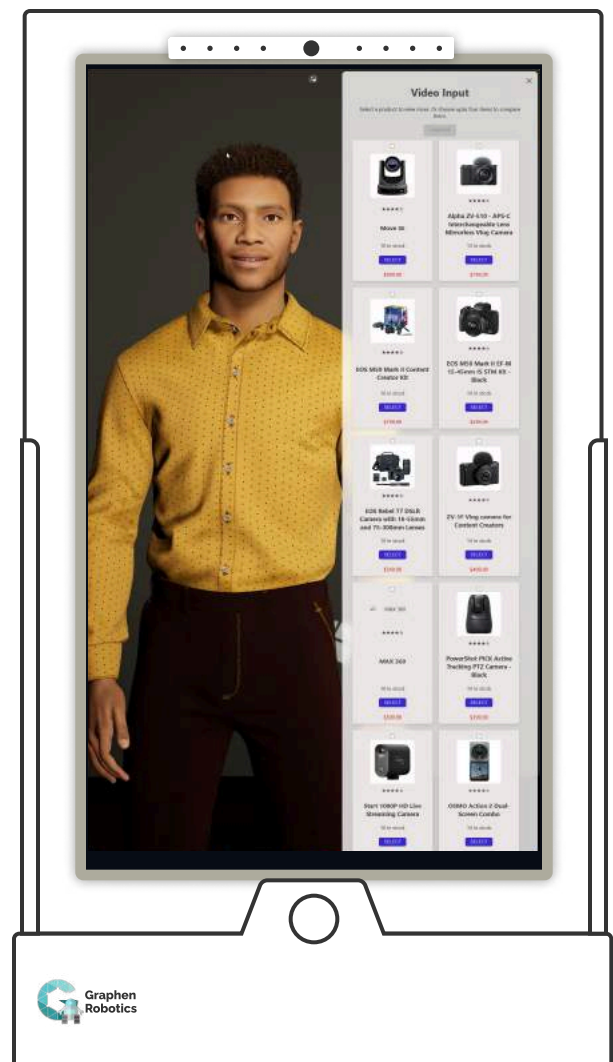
Video Input

Select a product to view more. Or choose upto five items to compare them.

Compare

Move 4K

10 in stock

SELECT

Alpha ZV-E10 - APS-C Interchangeable Lens Mirrorless Vlog Camera

10 in stock

SELECT

EOS M50 Mark II Content Creator Kit

10 in stock

SELECT

EOS M50 Mark II EF-M 15-45mm IS STM Kit - Black

10 in stock

SELECT

EOS Rebel T7 DSLR Camera with 18-55mm and 75-300mm Lenses

10 in stock

SELECT

ZV-1F Vlog camera for Content Creators

10 in stock

SELECT

MAX 360

10 in stock

SELECT

PowerShot PICK Active Tracking PTZ Camera - Black

10 in stock

SELECT

Start 1080P HD Live Streaming Camera

10 in stock

SELECT

OSMO Action 2 Dual-Screen Combo

10 in stock

SELECT

Graphen Robotics